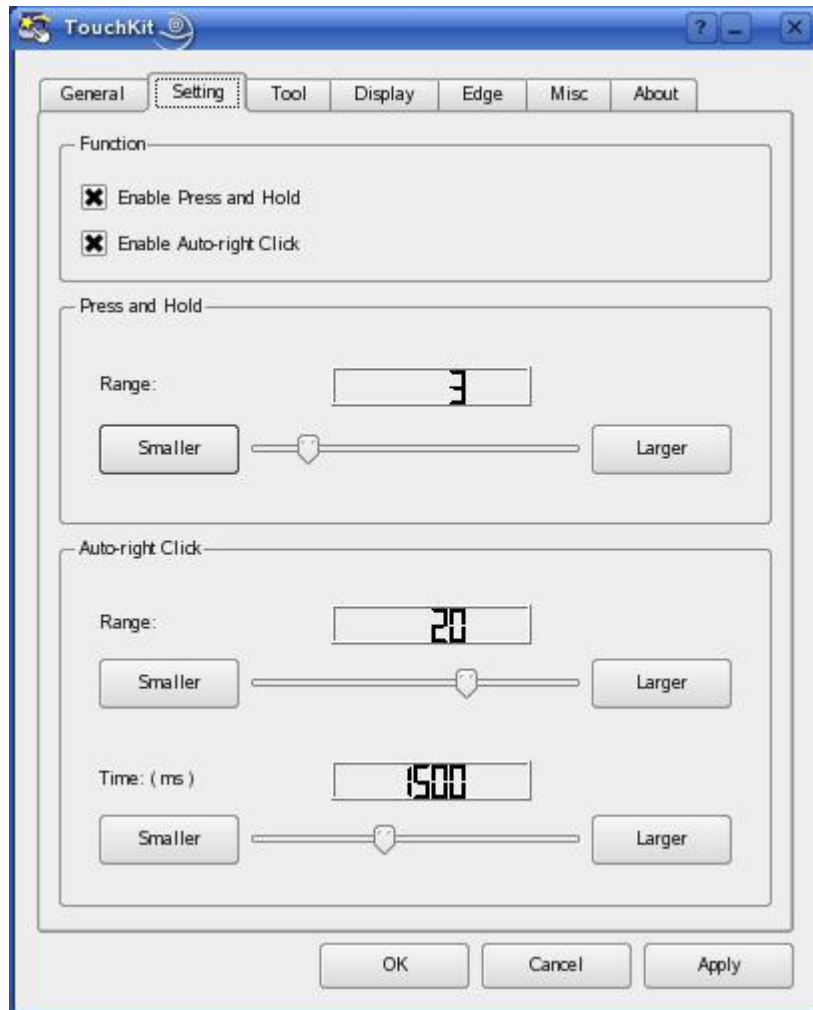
TouchKit

? _ X

General | Setting | Tool | Display | Edge | Misc | About

Function

Enable Press and Hold

Enable Auto-right Click

Press and Hold

Range:

3

Smaller

Larger

Auto-right Click

Range:

20

Smaller

Larger

Time: ( ms )

1500

Smaller

Larger

OK

Cancel

Apply